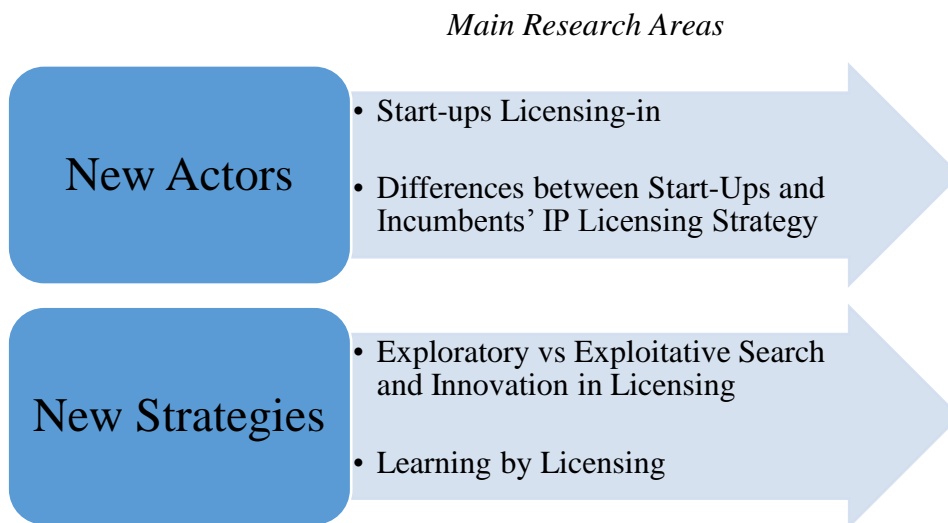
Main Research Areas

New Actors

- Start-ups Licensing-in
- Differences between Start-Ups and Incumbents’ IP Licensing Strategy

New Strategies

- Exploratory vs Exploitative Search and Innovation in Licensing
- Learning by Licensing